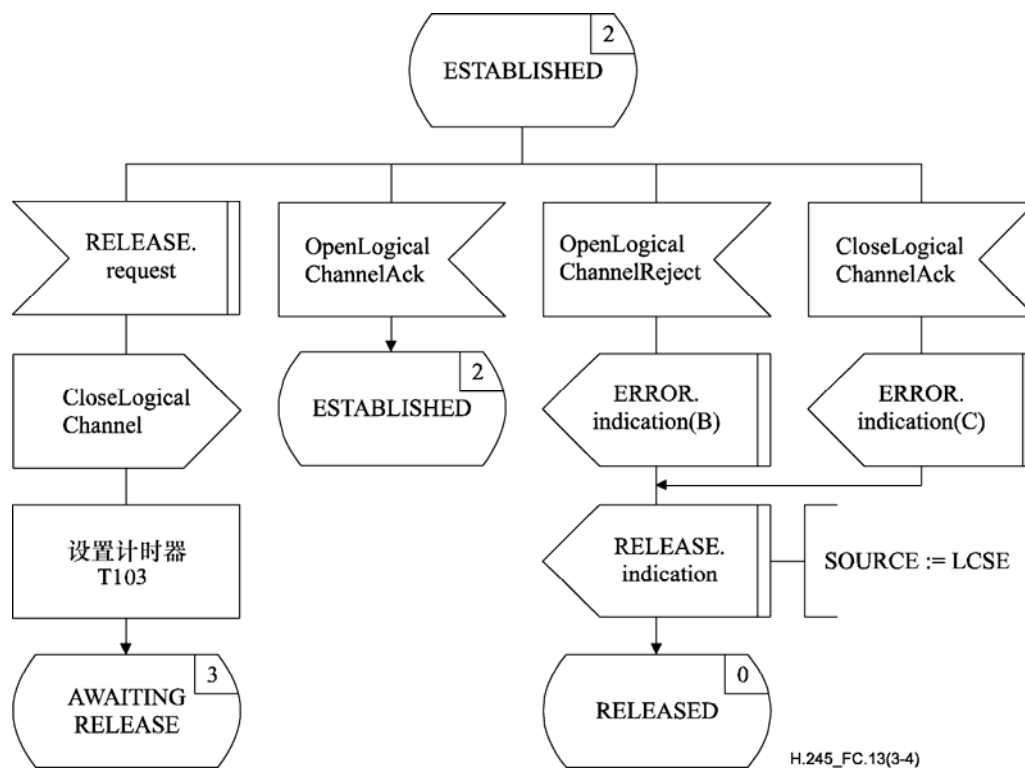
2
ESTABLISHED

RELEASE. request

CloseLogical Channel

设置计时器 T103

3
AWAITING RELEASE

OpenLogical ChannelAck

2
ESTABLISHED

OpenLogical ChannelReject

ERROR. indication(B)

RELEASE. indication

SOURCE := LCSE

0
RELEASED

CloseLogical ChannelAck

ERROR. indication(C)

H.245_FC.13(3-4)